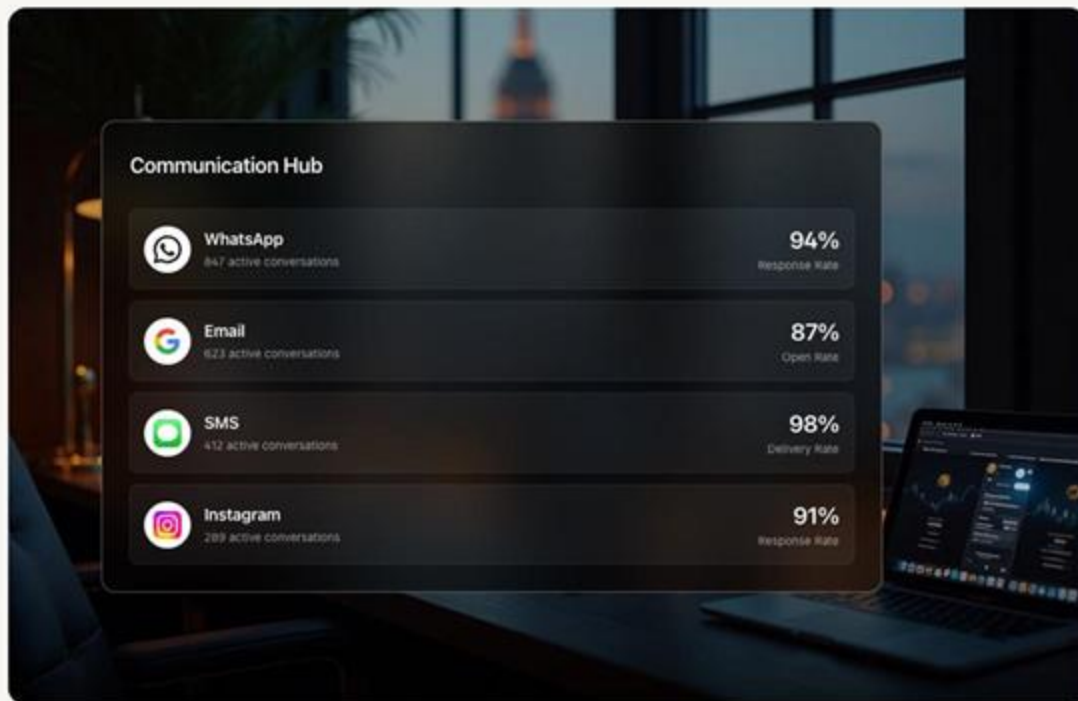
Communication Hub

WhatsApp
847 active conversations
94%
Response Rate

Email
623 active conversations
87%
Open Rate

SMS
412 active conversations
98%
Delivery Rate

Instagram
289 active conversations
91%
Response Rate